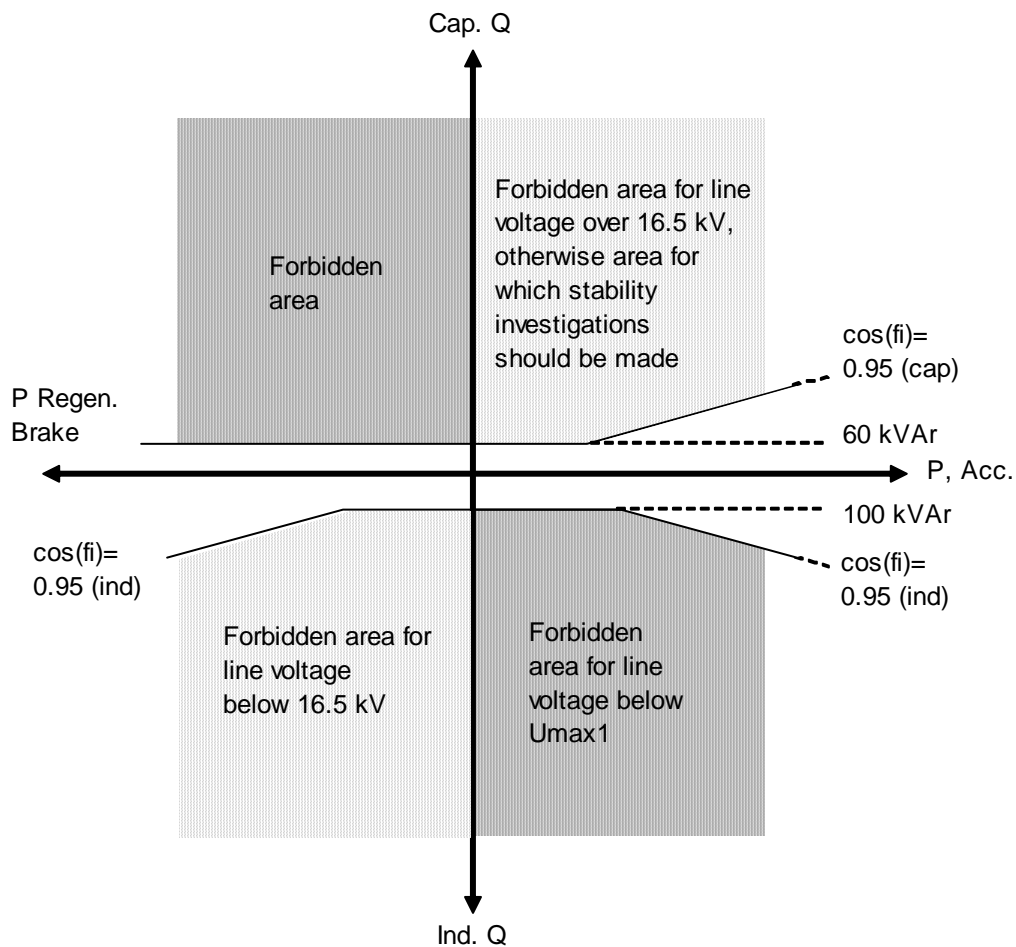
Cap. Q

Forbidden area

Forbidden area for line voltage over 16.5 kV, otherwise area for which stability investigations should be made

cos(fi)= 0.95 (cap)

P Regen. Brake

60 kVAr

P, Acc.

100 kVAr

cos(fi)= 0.95 (ind)

cos(fi)= 0.95 (ind)

Forbidden area for line voltage below 16.5 kV

Forbidden area for line voltage below Umax1

Ind. Q